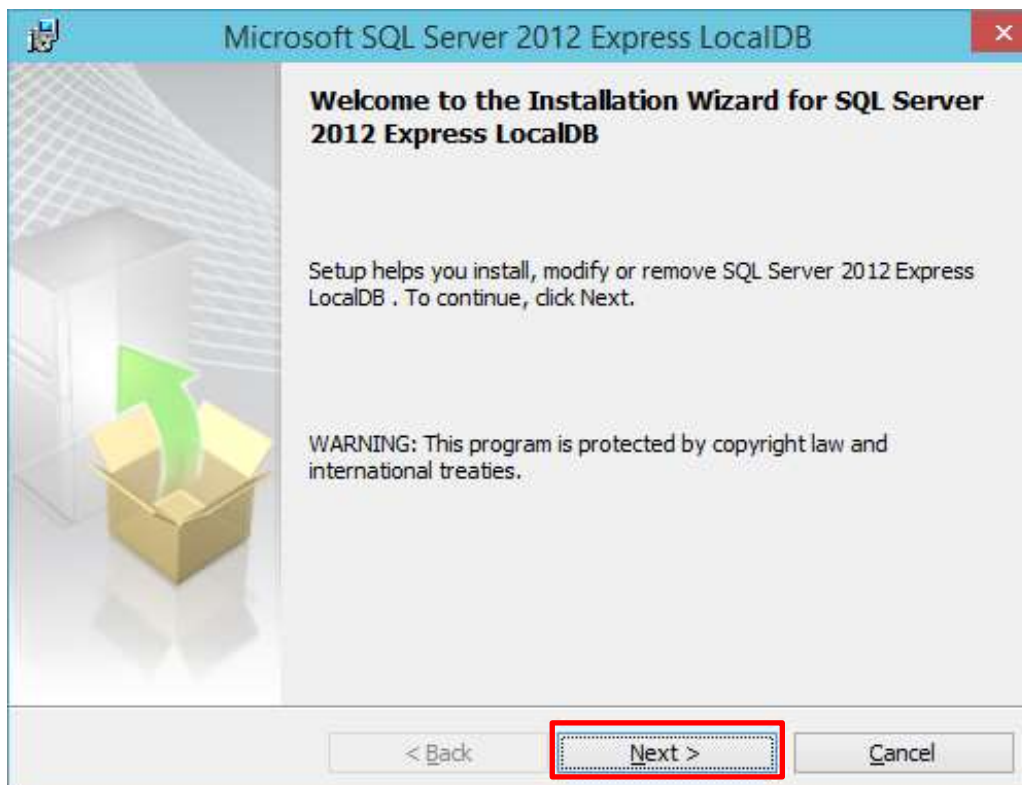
Microsoft SQL Server 2012 Express LocalDB

Welcome to the Installation Wizard for SQL Server 2012 Express LocalDB

Setup helps you install, modify or remove SQL Server 2012 Express LocalDB . To continue, click Next.

WARNING: This program is protected by copyright law and international treaties.

< Back
Next >
Cancel